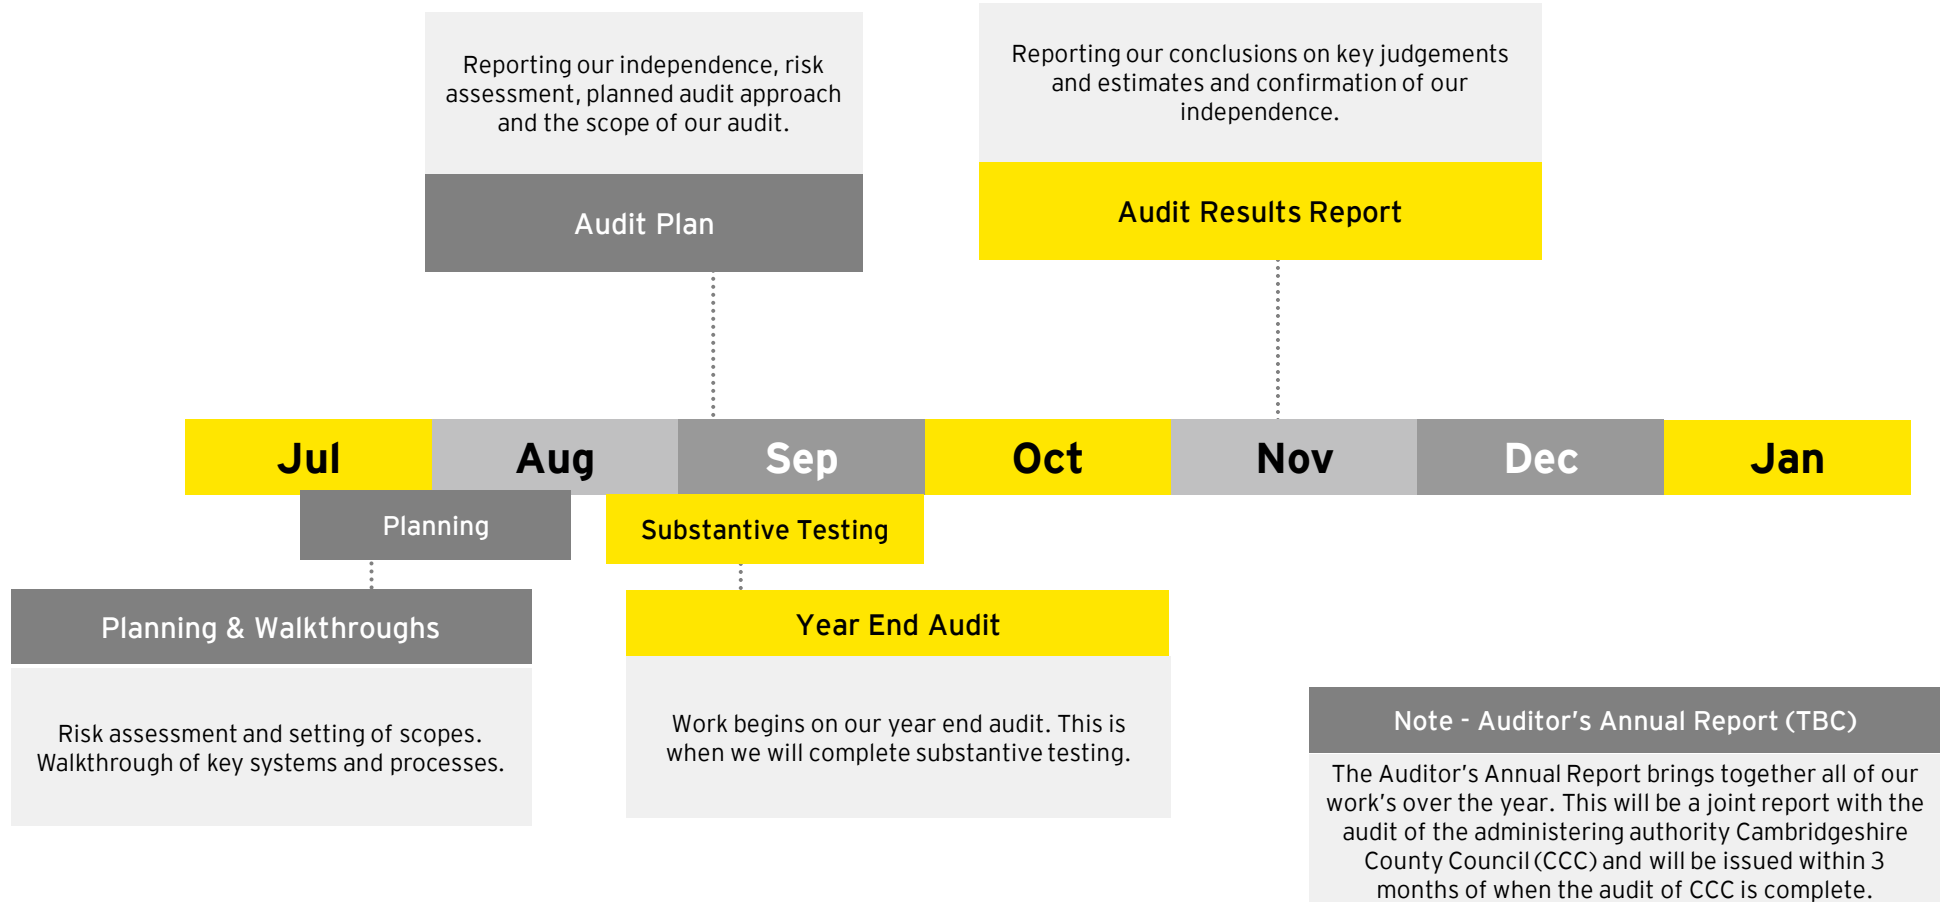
Reporting our independence, risk assessment, planned audit approach and the scope of our audit.

Audit Plan

Reporting our conclusions on key judgements and estimates and confirmation of our independence.

Audit Results Report

| Jul | Aug | Sep | Oct | Nov | Dec | Jan |
|---|---|---|---|---|---|---|

Planning

Substantive Testing

Planning & Walkthroughs

Risk assessment and setting of scopes. Walkthrough of key systems and processes.

Year End Audit

Work begins on our year end audit. This is when we will complete substantive testing.

Note - Auditor's Annual Report (TBC)

The Auditor's Annual Report brings together all of our work's over the year. This will be a joint report with the audit of the administering authority Cambridgeshire County Council (CCC) and will be issued within 3 months of when the audit of CCC is complete.